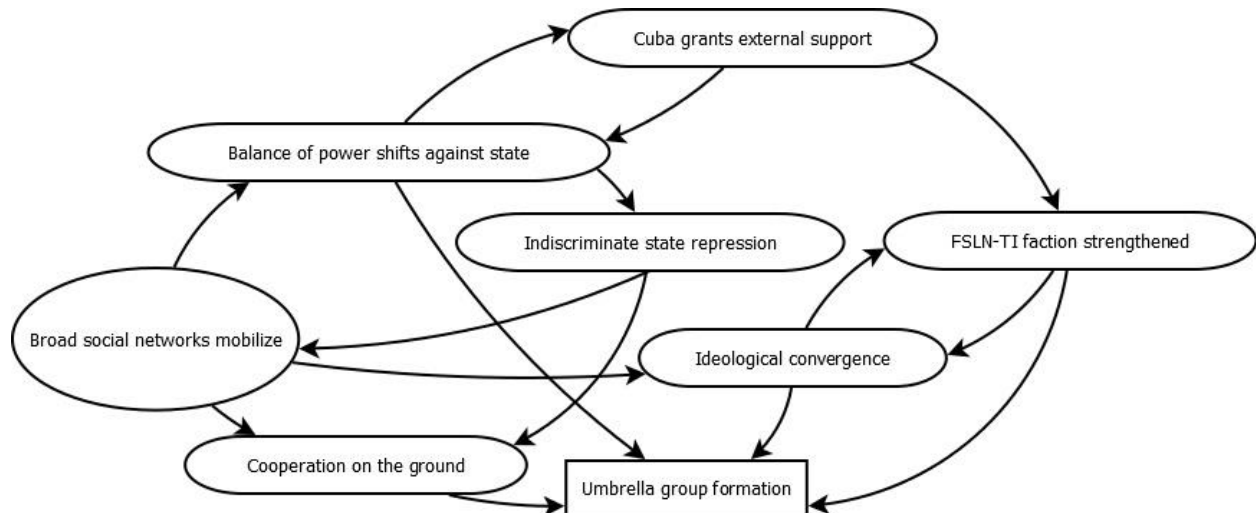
Cuba grants external support

Balance of power shifts against state

Indiscriminate state repression

FSLN-TI faction strengthened

Broad social networks mobilize

Ideological convergence

Cooperation on the ground

Umbrella group formation